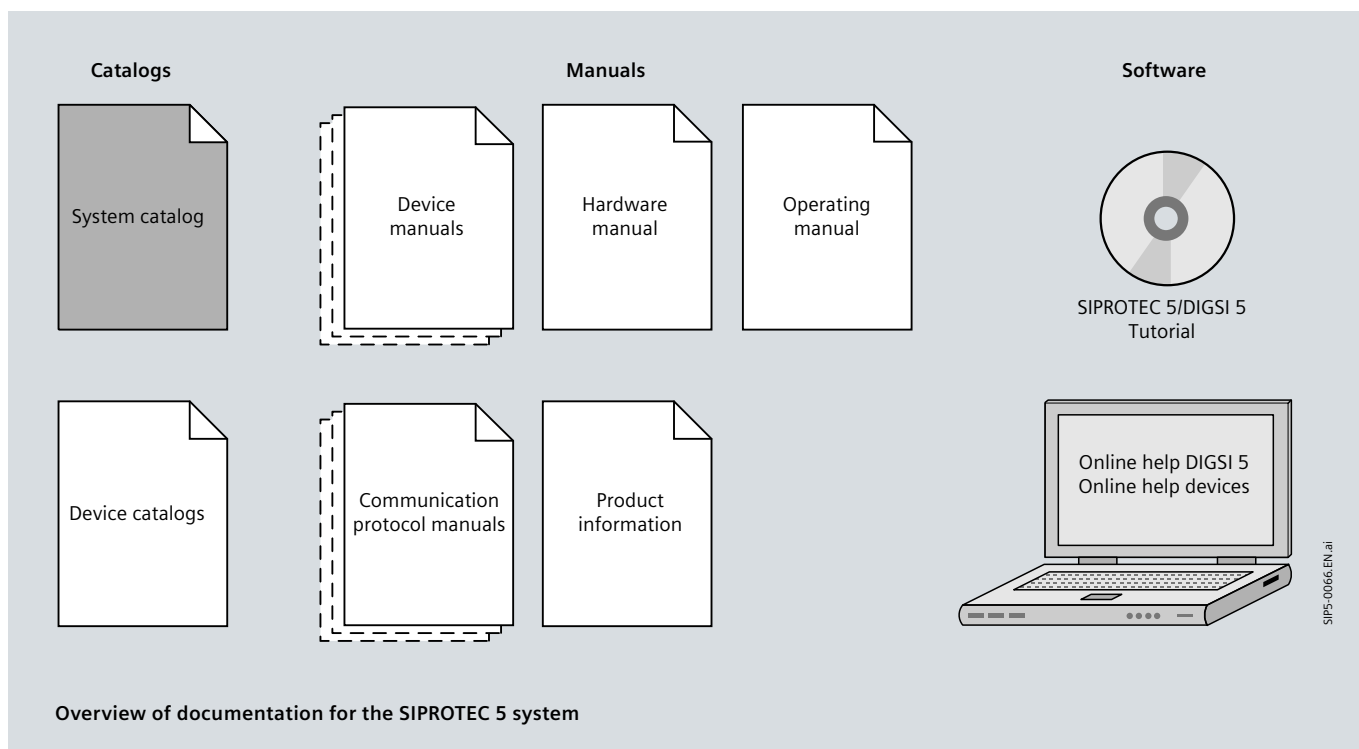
Catalogs

Manuals

Software

System catalog

Device manuals

Hardware manual

Operating manual

SIPROTEC 5/DIGSI 5 Tutorial

Device catalogs

Communication protocol manuals

Product information

Online help DIGSI 5
Online help devices

SIP5-0066.EN.ai

Overview of documentation for the SIPROTEC 5 system